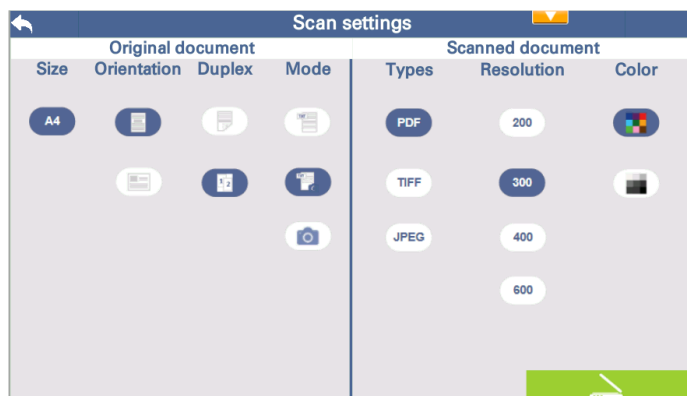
Scan settings

Original document

| Size | Orientation | Duplex | Mode |
|---|---|---|---|
| A4 | | | |

Scanned document

| Types | Resolution | Color |
|---|---|---|
| PDF | 200 | |
| TIFF | 300 | |
| JPEG | 400 | |
| | 600 | |